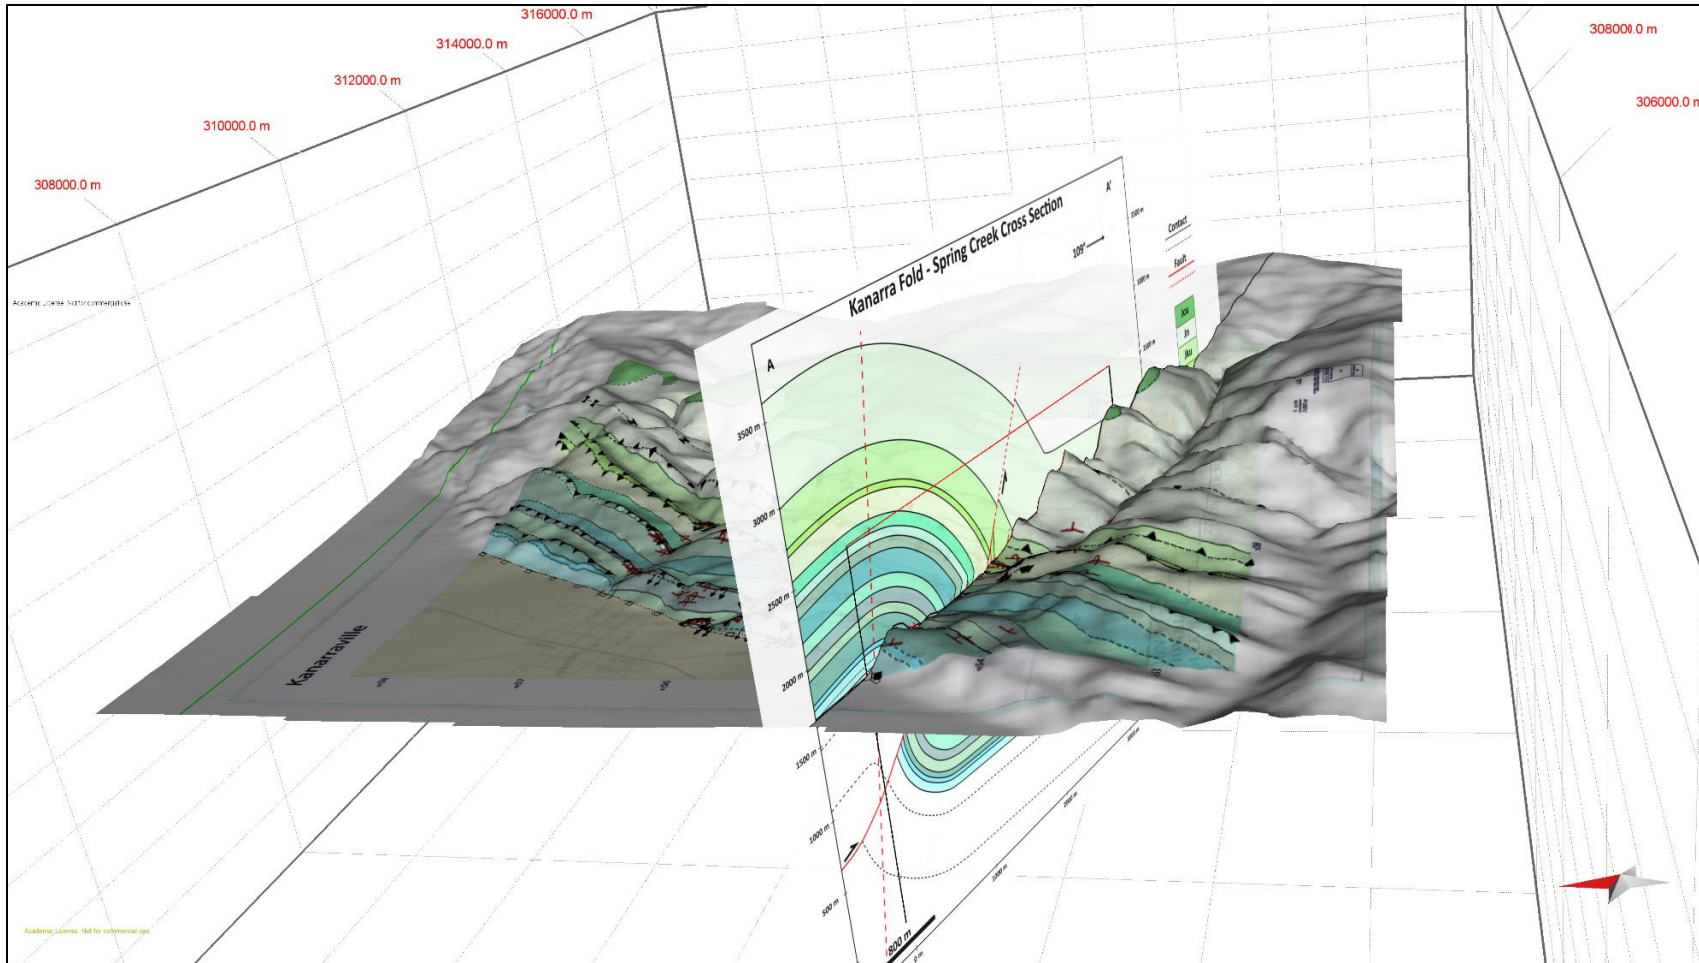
316000.0 m
314000.0 m
312000.0 m
310000.0 m
308000.0 m
308000.0 m
306000.0 m
Academic License. Not for commercial use
Kanarra Fold - Spring Creek Cross Section
A
A'
109°
Contact
Fault
Jca
Jn
JKu
3500 m
3000 m
2500 m
2000 m
1500 m
1000 m
500 m
800 m
0 m
Kanarraville
Academic License. Not for commercial use